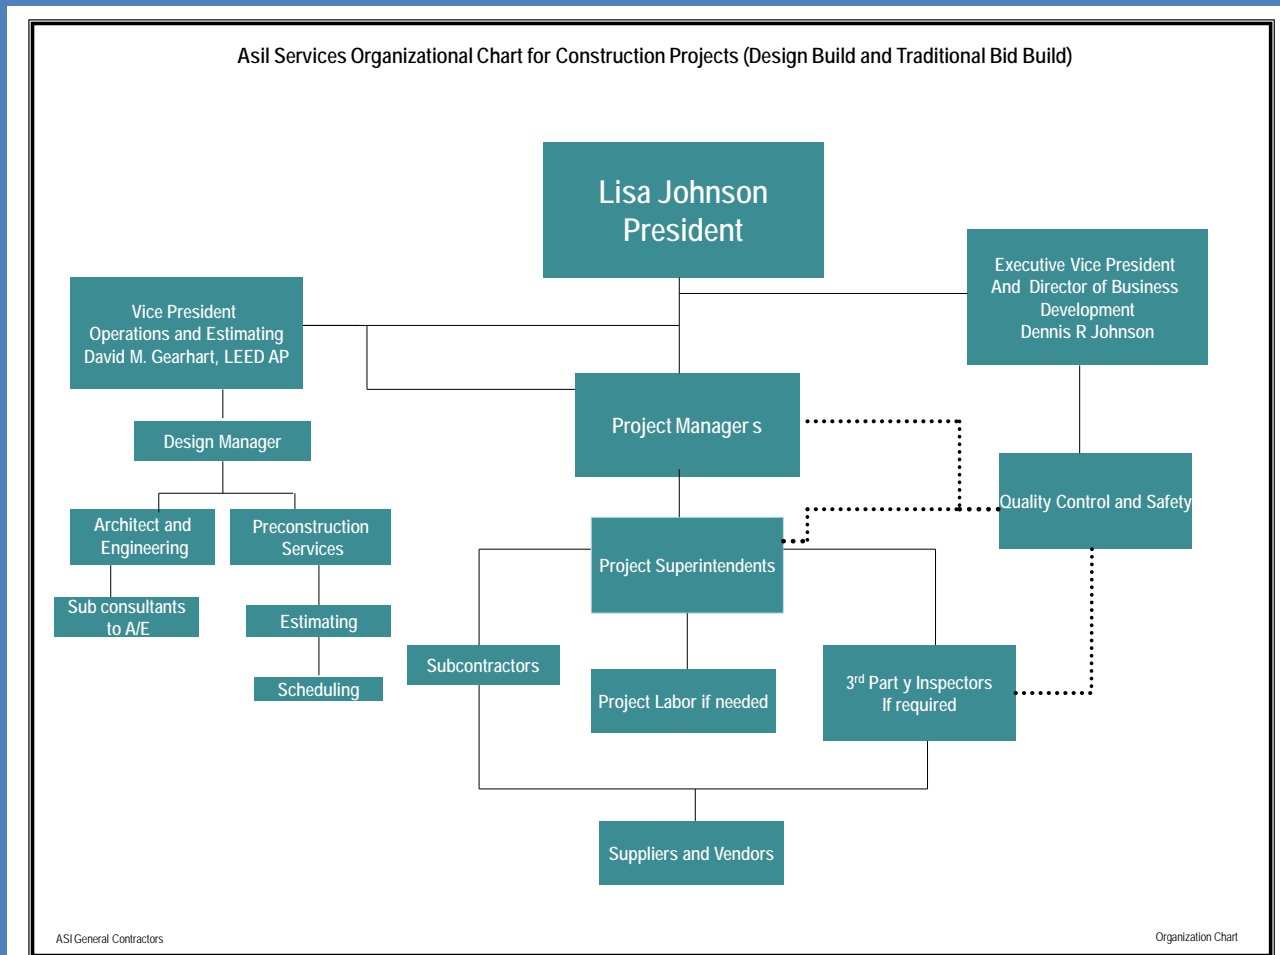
Asil Services Organizational Chart for Construction Projects (Design Build and Traditional Bid Build)

Lisa Johnson
President

Executive Vice President
And Director of Business Development
Dennis R Johnson

Vice President
Operations and Estimating
David M. Gearhart, LEED AP

Project Manager s

Design Manager

Quality Control and Safety

Architect and Engineering

Preconstruction Services

Project Superintendents

Sub consultants to A/E

Estimating

Subcontractors

Scheduling

Project Labor if needed

3$^{rd}$ Part y Inspectors
If required

Suppliers and Vendors

ASI General Contractors

Organization Chart